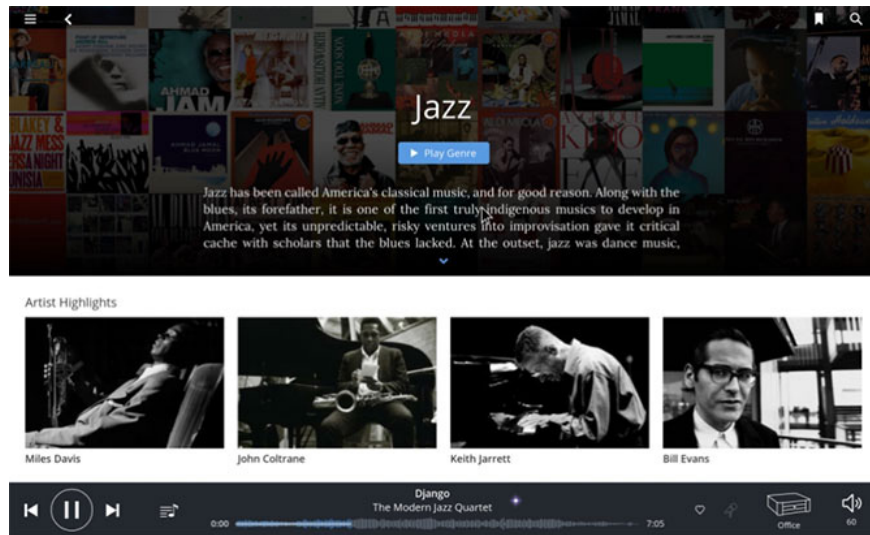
Jazz

Play Genre

Jazz has been called America's classical music, and for good reason. Along with the blues, its forefather, it is one of the first truly indigenous musics to develop in America, yet its unpredictable, risky ventures into improvisation gave it critical cache with scholars that the blues lacked. At the outset, jazz was dance music,

Artist Highlights

Miles Davis

John Coltrane

Keith Jarrett

Bill Evans

Django

The Modern Jazz Quartet

0:00

7:05

Office

60